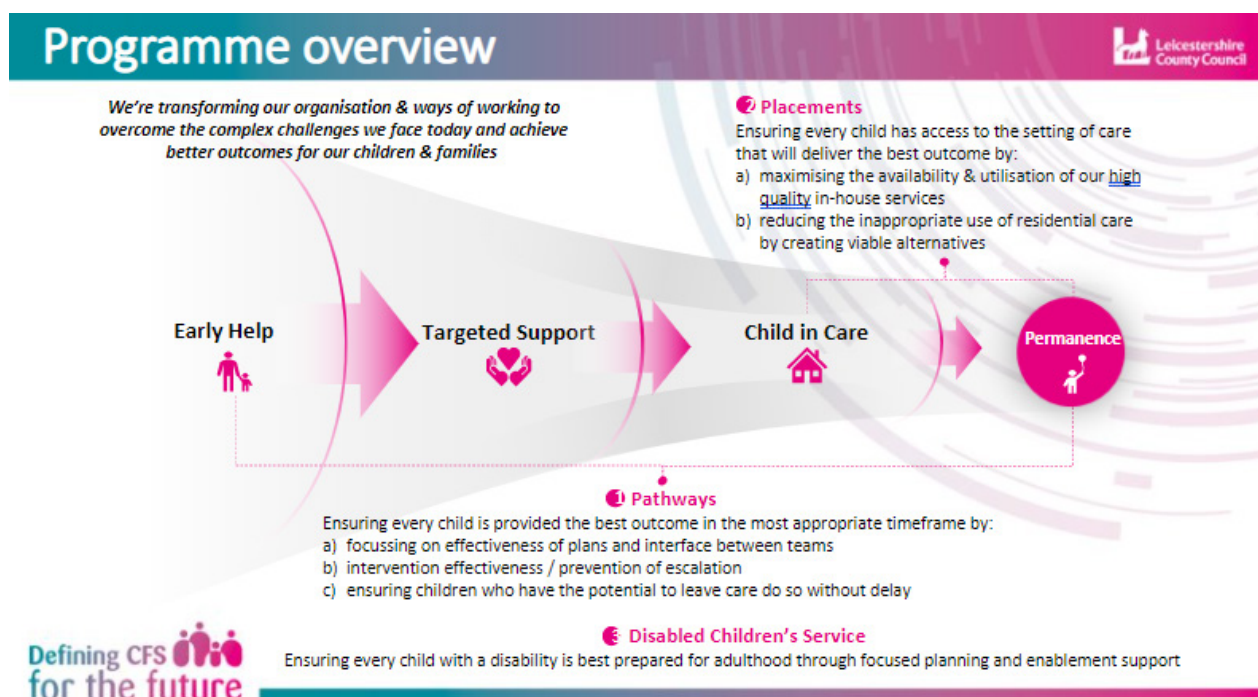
Programme overview

Leicestershire County Council

We're transforming our organisation & ways of working to overcome the complex challenges we face today and achieve better outcomes for our children & families

2 Placements
Ensuring every child has access to the setting of care that will deliver the best outcome by:
a) maximising the availability & utilisation of our high quality in-house services
b) reducing the inappropriate use of residential care by creating viable alternatives

Early Help

Targeted Support

Child in Care

Permanence

1 Pathways
Ensuring every child is provided the best outcome in the most appropriate timeframe by:
a) focussing on effectiveness of plans and interface between teams
b) intervention effectiveness / prevention of escalation
c) ensuring children who have the potential to leave care do so without delay

3 Disabled Children's Service
Ensuring every child with a disability is best prepared for adulthood through focused planning and enablement support

Defining CFS for the future